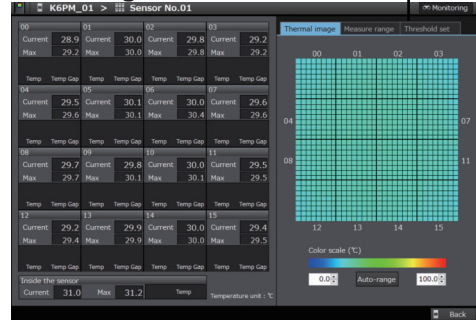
K6PM_01 > Sensor No.01

Monitoring

| 00 | | 01 | | 02 | | 03 | |
|---|---|---|---|---|---|---|---|
| Current | 28.9 | Current | 30.0 | Current | 29.8 | Current | 29.2 |
| Max | 29.2 | Max | 30.0 | Max | 29.8 | Max | 29.2 |
| Temp | Temp Gap | Temp | Temp Gap | Temp | Temp Gap | Temp | Temp Gap |
| 04 | | 05 | | 06 | | 07 | |
| Current | 29.5 | Current | 30.1 | Current | 30.0 | Current | 29.6 |
| Max | 29.6 | Max | 30.1 | Max | 30.4 | Max | 29.6 |
| Temp | Temp Gap | Temp | Temp Gap | Temp | Temp Gap | Temp | Temp Gap |
| 08 | | 09 | | 10 | | 11 | |
| Current | 29.7 | Current | 29.8 | Current | 30.0 | Current | 29.5 |
| Max | 29.7 | Max | 30.1 | Max | 30.1 | Max | 29.5 |
| Temp | Temp Gap | Temp | Temp Gap | Temp | Temp Gap | Temp | Temp Gap |
| 12 | | 13 | | 14 | | 15 | |
| Current | 29.2 | Current | 29.9 | Current | 30.0 | Current | 29.4 |
| Max | 29.4 | Max | 29.9 | Max | 30.0 | Max | 29.5 |

Inside the sensor
Current 31.0 Max 31.2 Temp
Temperature unit : ℃

Thermal image | Measure range | Threshold set

00 01 02 03
04 07
08 11
12 13 14 15

Color scale (℃)
0.0 Auto-range 100.0

Back